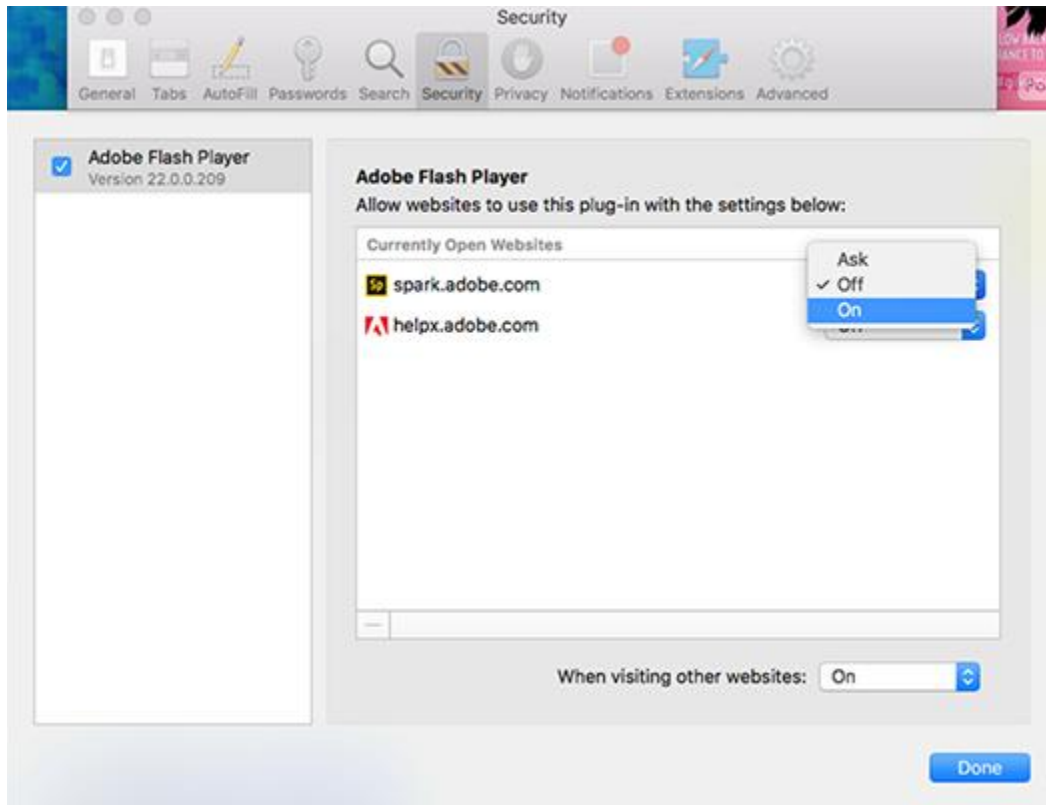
Security

General Tabs AutoFill Passwords Search Security Privacy Notifications Extensions Advanced

Adobe Flash Player
Version 22.0.0.209

Adobe Flash Player
Allow websites to use this plug-in with the settings below:

Currently Open Websites

Sp spark.adobe.com

helpx.adobe.com

Ask
✓ Off
On

—

When visiting other websites: On

Done